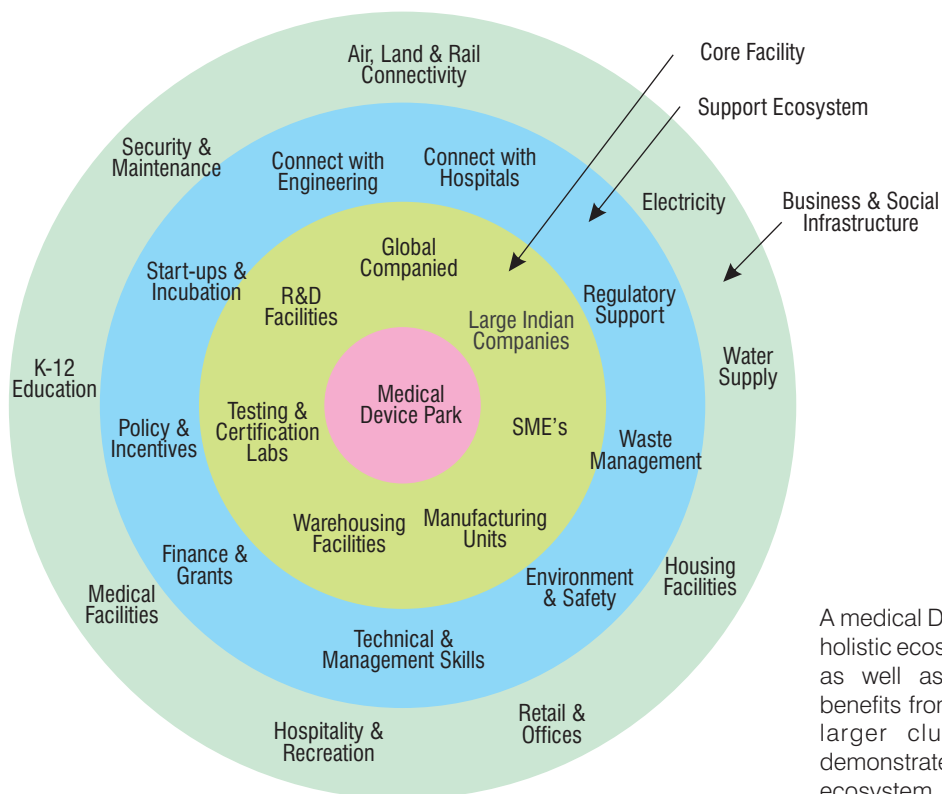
Air, Land & Rail Connectivity

Core Facility

Support Ecosystem

Business & Social Infrastructure

Security & Maintenance

Connect with Engineering

Connect with Hospitals

Electricity

Global Companied

Start-ups & Incubation

R&D Facilities

Large Indian Companies

Regulatory Support

Water Supply

K-12 Education

Medical Device Park

Testing & Certification Labs

SME's

Policy & Incentives

Waste Management

Warehousing Facilities

Manufacturing Units

Finance & Grants

Environment & Safety

Housing Facilities

Medical Facilities

Technical & Management Skills

Retail & Offices

Hospitality & Recreation

A medical D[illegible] holistic ecos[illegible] as well as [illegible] benefits fro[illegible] larger clu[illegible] demonstrate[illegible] ecosystem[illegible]